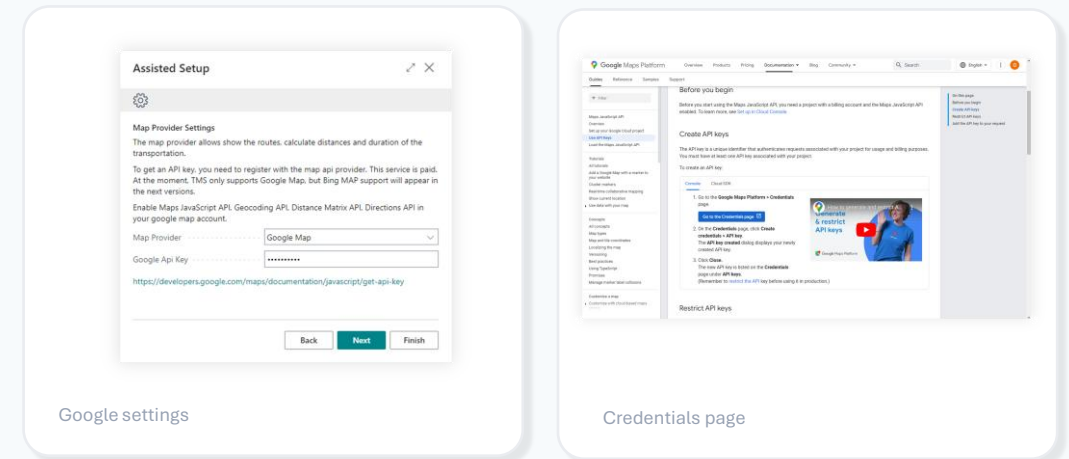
Assisted Setup

Map Provider Settings

The map provider allows show the routes, calculate distances and duration of the transportation.

To get an API key, you need to register with the map api provider. This service is paid. At the moment, TMS only supports Google Map, but Bing MAP support will appear in the next versions.

Enable Maps JavaScript API, Geocoding API, Distance Matrix API, Directions API in your google map account.

Map Provider Google Map

Google Api Key ••••••••••

https://developers.google.com/maps/documentation/javascript/get-api-key

Back Next Finish

Google settings

Google Maps Platform Overview Products Pricing Documentation Blog Community Search English

Guides Reference Samples Support

Before you begin

Before you start using the Maps JavaScript API, you need a project with a billing account and the Maps JavaScript API enabled. To learn more, see Set up in Cloud Console.

Create API keys

The API key is a unique identifier that authenticates requests associated with your project for usage and billing purposes. You must have at least one API key associated with your project.

To create an API key:

Console Cloud SDK

1. Go to the Google Maps Platform > Credentials page.

Go to the Credentials page

2. On the Credentials page, click Create credentials > API key. The API key created dialog displays your newly created API key.

3. Click Close. The new API key is listed on the Credentials page under API keys. (Remember to restrict the API key before using it in production.)

Generate & restrict API keys

Restrict API keys

On this page
Before you begin
Create API keys
Restrict API keys
Add the API key to your request

Credentials page